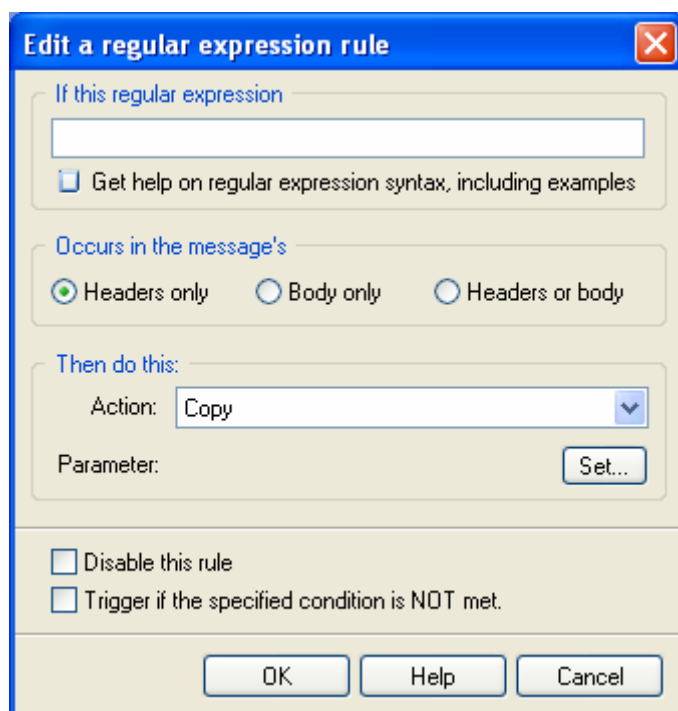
Edit a regular expression rule

If this regular expression

Get help on regular expression syntax, including examples

Occurs in the message's

Headers only

Body only

Headers or body

Then do this:

Action: Copy

Parameter:

Set...

Disable this rule

Trigger if the specified condition is NOT met.

OK

Help

Cancel